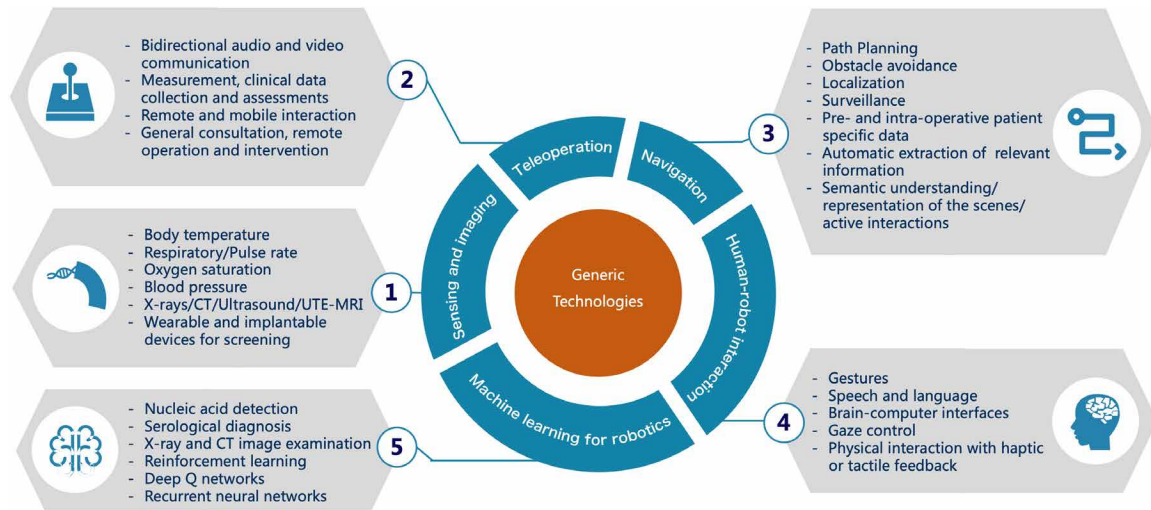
- Bidirectional audio and video communication
- Measurement, clinical data collection and assessments
- Remote and mobile interaction
- General consultation, remote operation and intervention

2

- Path Planning
- Obstacle avoidance
- Localization
- Surveillance
- Pre- and intra-operative patient specific data
- Automatic extraction of relevant information
- Semantic understanding/ representation of the scenes/ active interactions

3

Teleoperation

Navigation

Sensing and imaging

Generic Technologies

Human-robot interaction

Machine learning for robotics

- Body temperature
- Respiratory/Pulse rate
- Oxygen saturation
- Blood pressure
- X-rays/CT/Ultrasound/UTE-MRI
- Wearable and implantable devices for screening

1

- Gestures
- Speech and language
- Brain-computer interfaces
- Gaze control
- Physical interaction with haptic or tactile feedback

4

- Nucleic acid detection
- Serological diagnosis
- X-ray and CT image examination
- Reinforcement learning
- Deep Q networks
- Recurrent neural networks

5